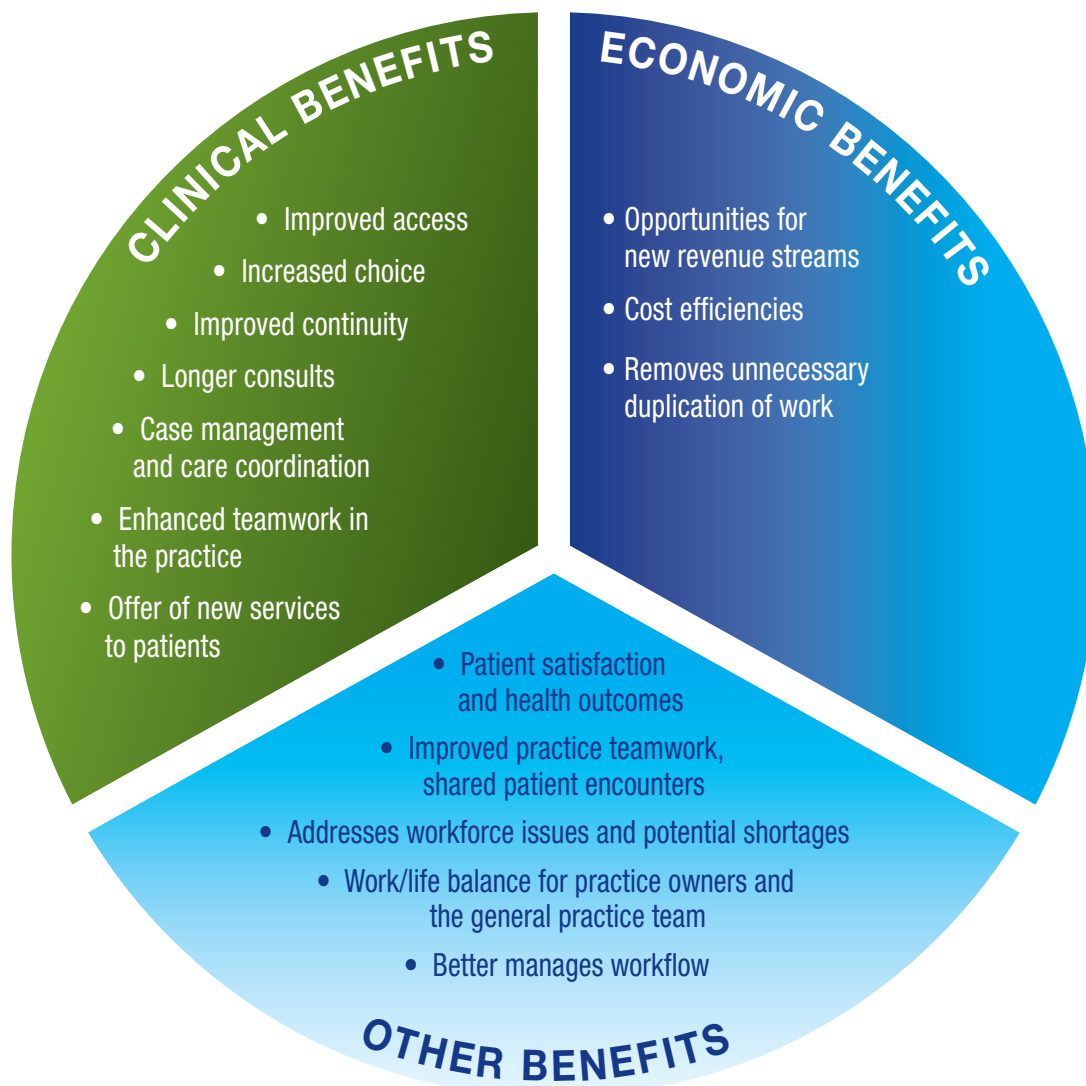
CLINICAL BENEFITS

- Improved access
- Increased choice
- Improved continuity
- Longer consults
- Case management and care coordination
- Enhanced teamwork in the practice
- Offer of new services to patients

ECONOMIC BENEFITS

- Opportunities for new revenue streams
- Cost efficiencies
- Removes unnecessary duplication of work

- Patient satisfaction and health outcomes
- Improved practice teamwork, shared patient encounters
- Addresses workforce issues and potential shortages
- Work/life balance for practice owners and the general practice team
- Better manages workflow

OTHER BENEFITS